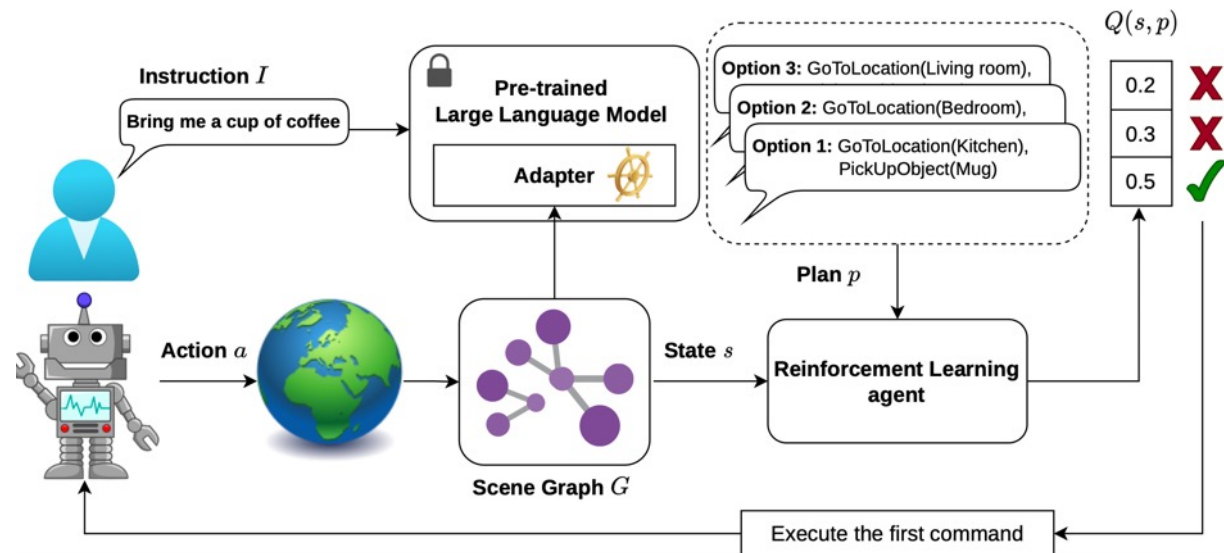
Instruction $I$

Bring me a cup of coffee

Pre-trained Large Language Model

Adapter

Option 3: GoToLocation(Living room),

Option 2: GoToLocation(Bedroom),

Option 1: GoToLocation(Kitchen), PickUpObject(Mug)

$Q(s, p)$

| 0.2 |
|---|
| 0.3 |
| 0.5 |

Plan $p$

Action $a$

State $s$

Reinforcement Learning agent

Scene Graph $G$

Execute the first command